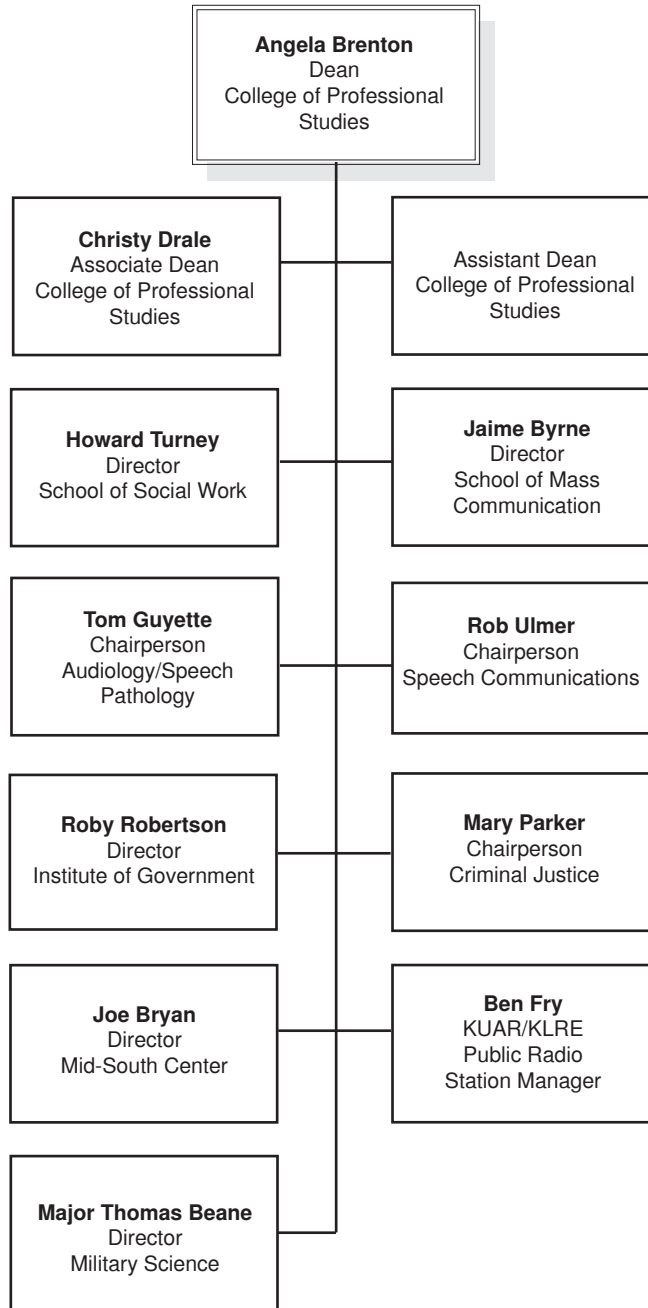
**Angela Brenton**
Dean
College of Professional Studies

**Christy Drale**
Associate Dean
College of Professional Studies

Assistant Dean
College of Professional Studies

**Howard Turney**
Director
School of Social Work

**Jaime Byrne**
Director
School of Mass Communication

**Tom Guyette**
Chairperson
Audiology/Speech Pathology

**Rob Ulmer**
Chairperson
Speech Communications

**Roby Robertson**
Director
Institute of Government

**Mary Parker**
Chairperson
Criminal Justice

**Joe Bryan**
Director
Mid-South Center

**Ben Fry**
KUAR/KLRE
Public Radio
Station Manager

**Major Thomas Beane**
Director
Military Science